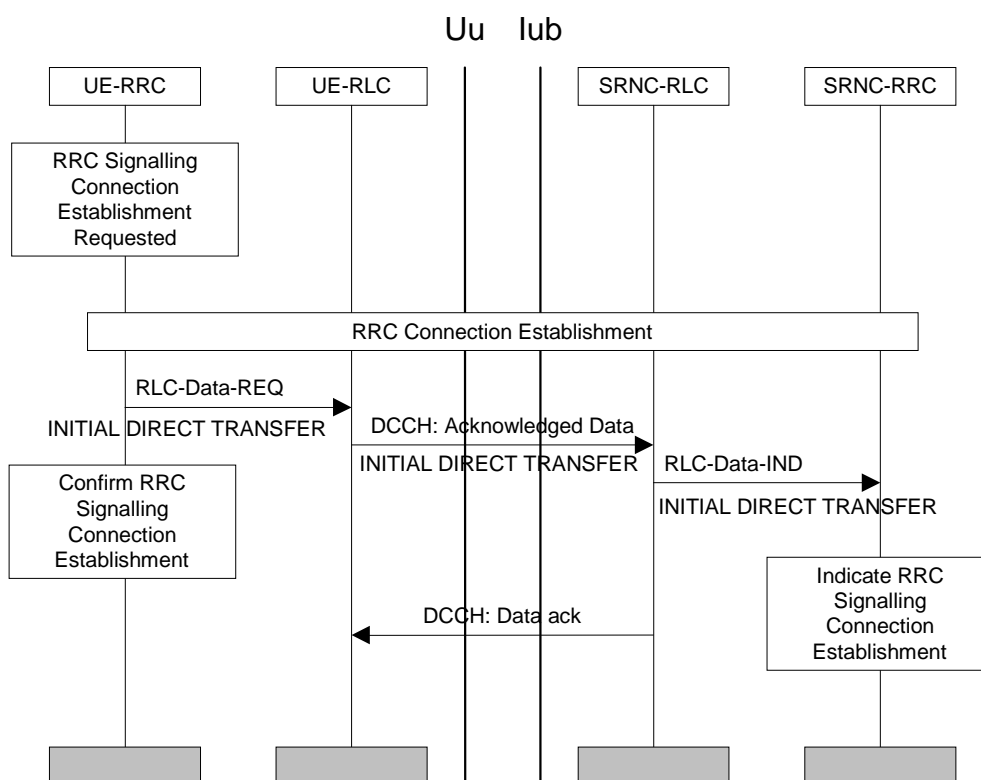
Uu Iub

UE-RRC

UE-RLC

SRNC-RLC

SRNC-RRC

RRC Signalling Connection Establishment Requested

RRC Connection Establishment

RLC-Data-REQ

INITIAL DIRECT TRANSFER

DCCH: Acknowledged Data

INITIAL DIRECT TRANSFER

RLC-Data-IND

INITIAL DIRECT TRANSFER

Confirm RRC Signalling Connection Establishment

Indicate RRC Signalling Connection Establishment

DCCH: Data ack